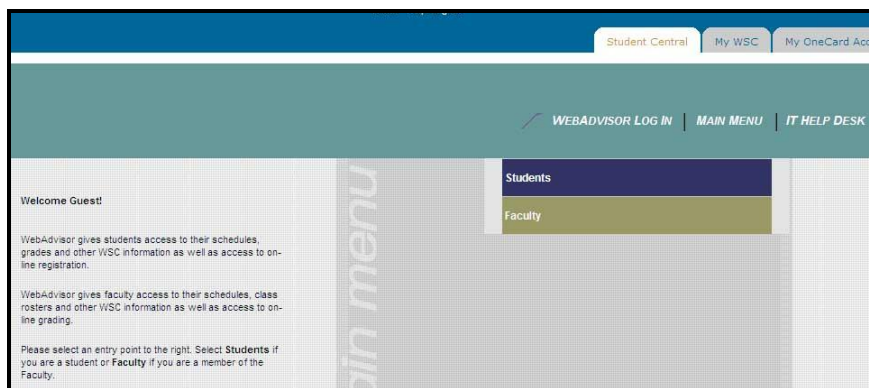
Student Central | My WSC | My OneCard Acc

WEBADVISOR LOG IN | MAIN MENU | IT HELP DESK

Students

Faculty

Welcome Guest!

WebAdvisor gives students access to their schedules, grades and other WSC information as well as access to on-line registration.

WebAdvisor gives faculty access to their schedules, class rosters and other WSC information as well as access to on-line grading.

Please select an entry point to the right. Select **Students** if you are a student or **Faculty** if you are a member of the Faculty.

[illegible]in menu